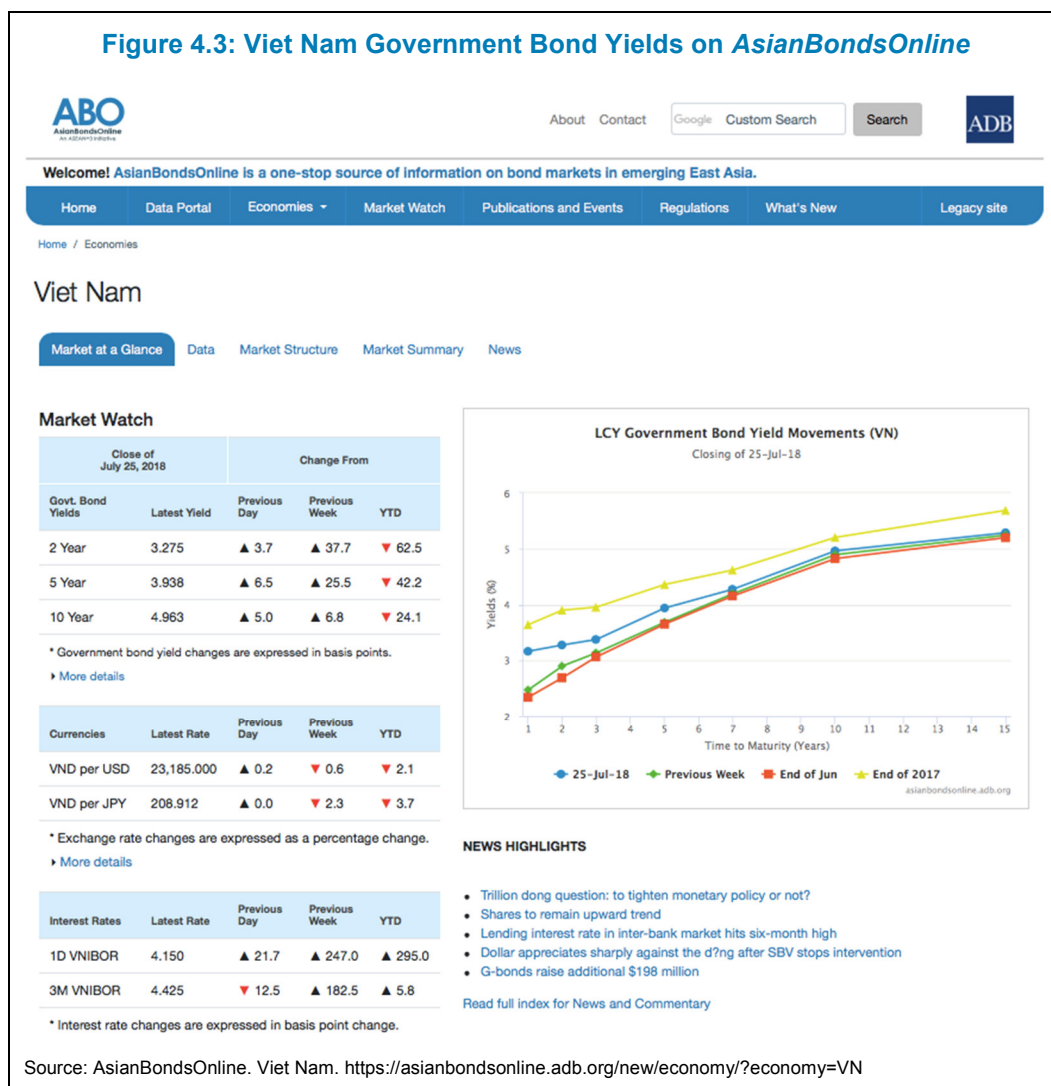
Figure 4.3: Viet Nam Government Bond Yields on AsianBondsOnline

ABO
AsianBondsOnline
An ASEAN+3 Initiative

About Contact Google Custom Search Search ADB

Welcome! AsianBondsOnline is a one-stop source of information on bond markets in emerging East Asia.

Home | Data Portal | Economies | Market Watch | Publications and Events | Regulations | What's New | Legacy site

Home / Economies

Viet Nam

Market at a Glance | Data | Market Structure | Market Summary | News

Market Watch

| Close of July 25, 2018 | | Change From | | |
|---|---|---|---|---|
| Govt. Bond Yields | Latest Yield | Previous Day | Previous Week | YTD |
| 2 Year | 3.275 | ▲ 3.7 | ▲ 37.7 | ▼ 62.5 |
| 5 Year | 3.938 | ▲ 6.5 | ▲ 25.5 | ▼ 42.2 |
| 10 Year | 4.963 | ▲ 5.0 | ▲ 6.8 | ▼ 24.1 |

* Government bond yield changes are expressed in basis points.
More details

| Currencies | Latest Rate | Previous Day | Previous Week | YTD |
|---|---|---|---|---|
| VND per USD | 23,185.000 | ▲ 0.2 | ▼ 0.6 | ▼ 2.1 |
| VND per JPY | 208.912 | ▲ 0.0 | ▼ 2.3 | ▼ 3.7 |

* Exchange rate changes are expressed as a percentage change.
More details

| Interest Rates | Latest Rate | Previous Day | Previous Week | YTD |
|---|---|---|---|---|
| 1D VNIBOR | 4.150 | ▲ 21.7 | ▲ 247.0 | ▲ 295.0 |
| 3M VNIBOR | 4.425 | ▼ 12.5 | ▲ 182.5 | ▲ 5.8 |

* Interest rate changes are expressed in basis point change.

LCY Government Bond Yield Movements (VN)
Closing of 25-Jul-18
Yields (%)
6 5 4 3 2
1 2 3 4 5 6 7 8 9 10 11 12 13 14 15
Time to Maturity (Years)
25-Jul-18 Previous Week End of Jun End of 2017
asianbondsonline.adb.org

NEWS HIGHLIGHTS

• Trillion dong question: to tighten monetary policy or not?
• Shares to remain upward trend
• Lending interest rate in inter-bank market hits six-month high
• Dollar appreciates sharply against the d?ng after SBV stops intervention
• G-bonds raise additional $198 million

Read full index for News and Commentary

Source: AsianBondsOnline. Viet Nam. https://asianbondsonline.adb.org/new/economy/?economy=VN